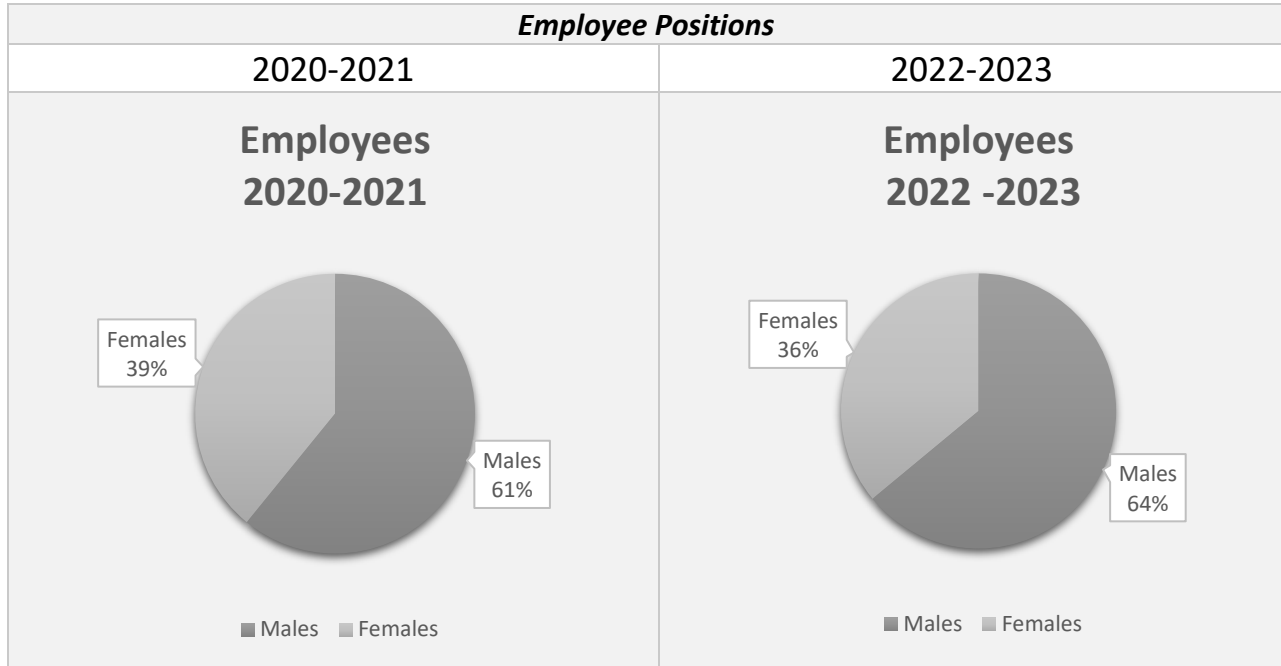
| *Employee Positions* | |
|---|---|
| 2020-2021 | 2022-2023 |
| **Employees 2020-2021**<br>Females 39%<br>Males 61%<br>Males Females | **Employees 2022 -2023**<br>Females 36%<br>Males 64%<br>Males Females |